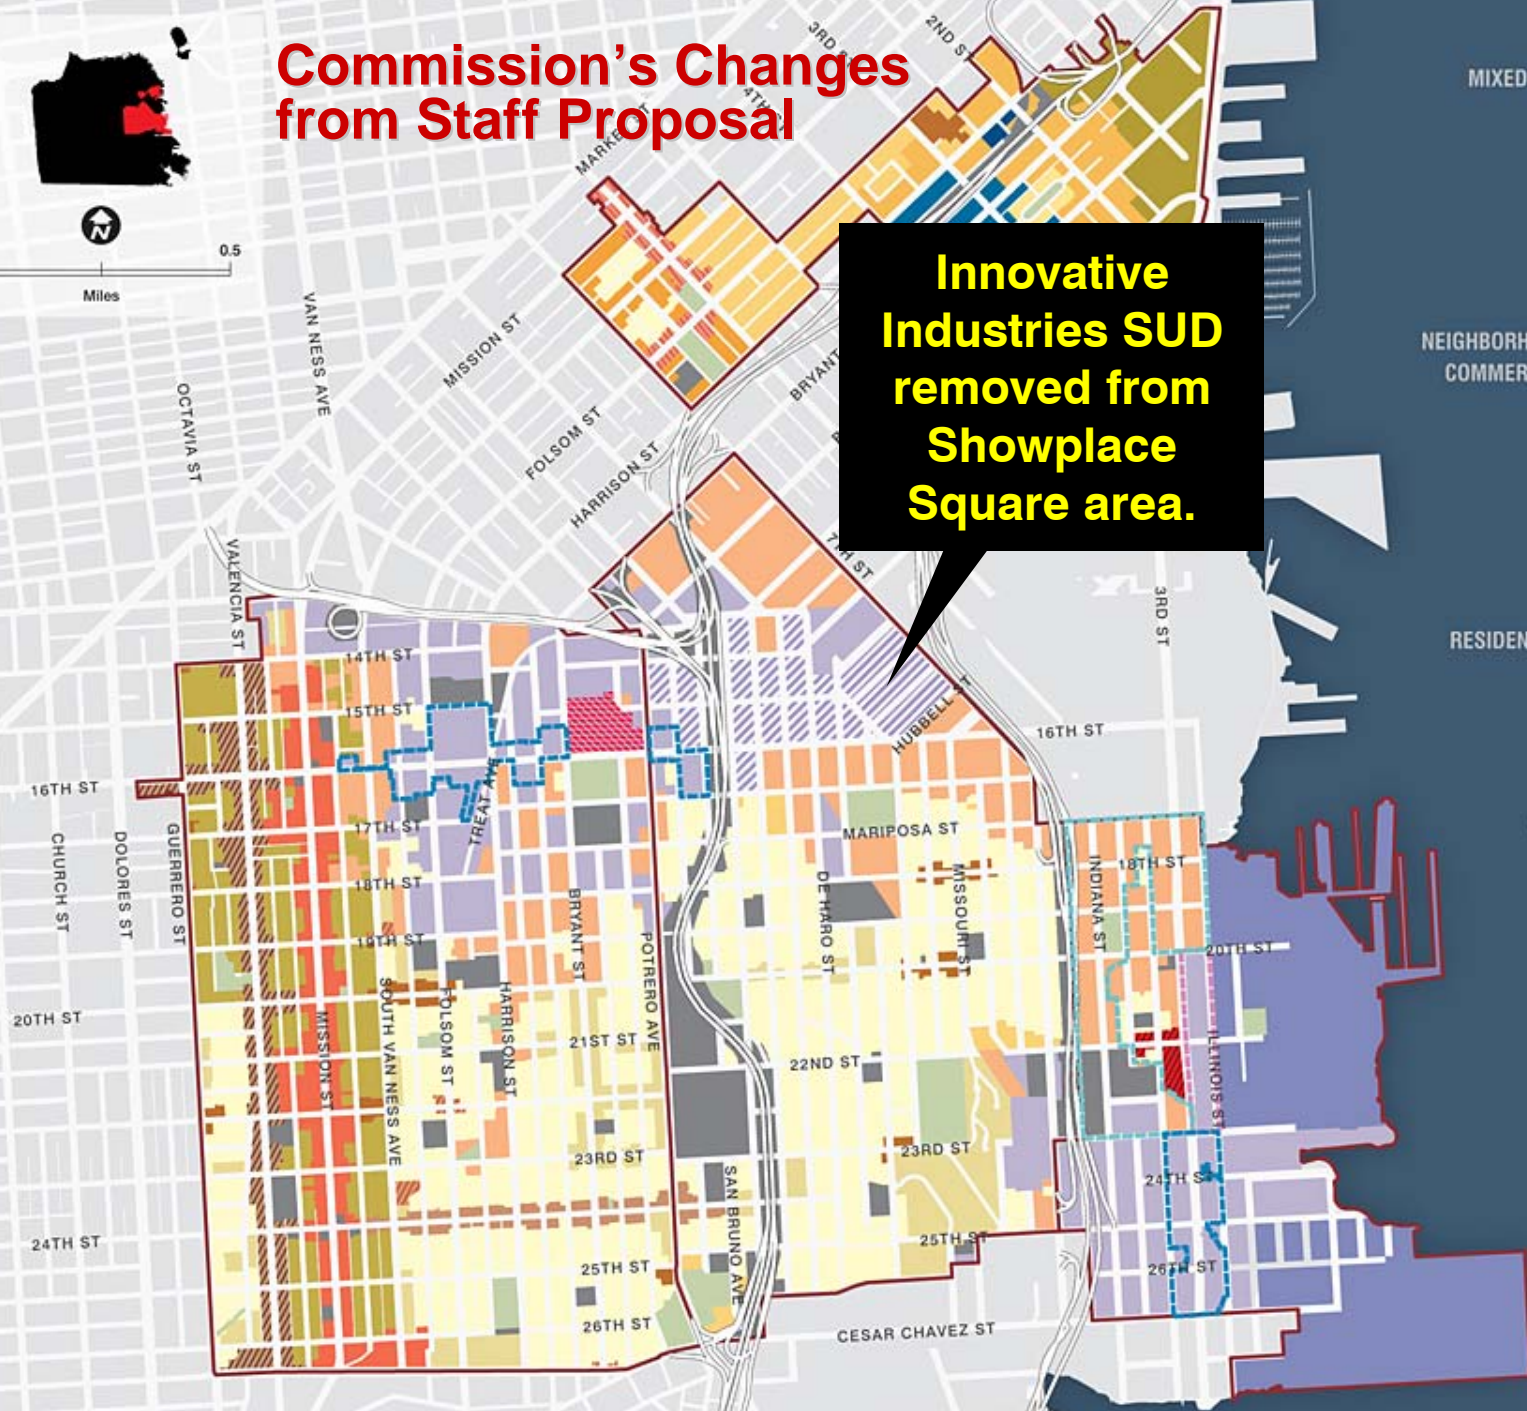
Commission's Changes from Staff Proposal

N

0.5

Miles

Innovative Industries SUD removed from Showplace Square area.

MIXED

NEIGHBORH COMMER

RESIDEN

3RD ST
2ND ST
4TH ST
MARKET ST
MISSION ST
FOLSOM ST
HARRISON ST
BRYANT ST
7TH ST
VAN NESS AVE
OCTAVIA ST
VALENCIA ST
14TH ST
15TH ST
16TH ST
17TH ST
18TH ST
19TH ST
20TH ST
21ST ST
22ND ST
23RD ST
24TH ST
25TH ST
26TH ST
CHURCH ST
DOLORES ST
GUERRERO ST
MISSION ST
SOUTH VAN NESS AVE
FOLSOM ST
HARRISON ST
BRYANT ST
TREAT AVE
POTRERO AVE
SAN BRUNO AVE
DE HARO ST
MISSOURI ST
MARIPOSA ST
HUBBELL ST
16TH ST
3RD ST
INDIANA ST
18TH ST
20TH ST
ILLINOIS ST
22ND ST
23RD ST
24TH ST
25TH ST
26TH ST
CESAR CHAVEZ ST